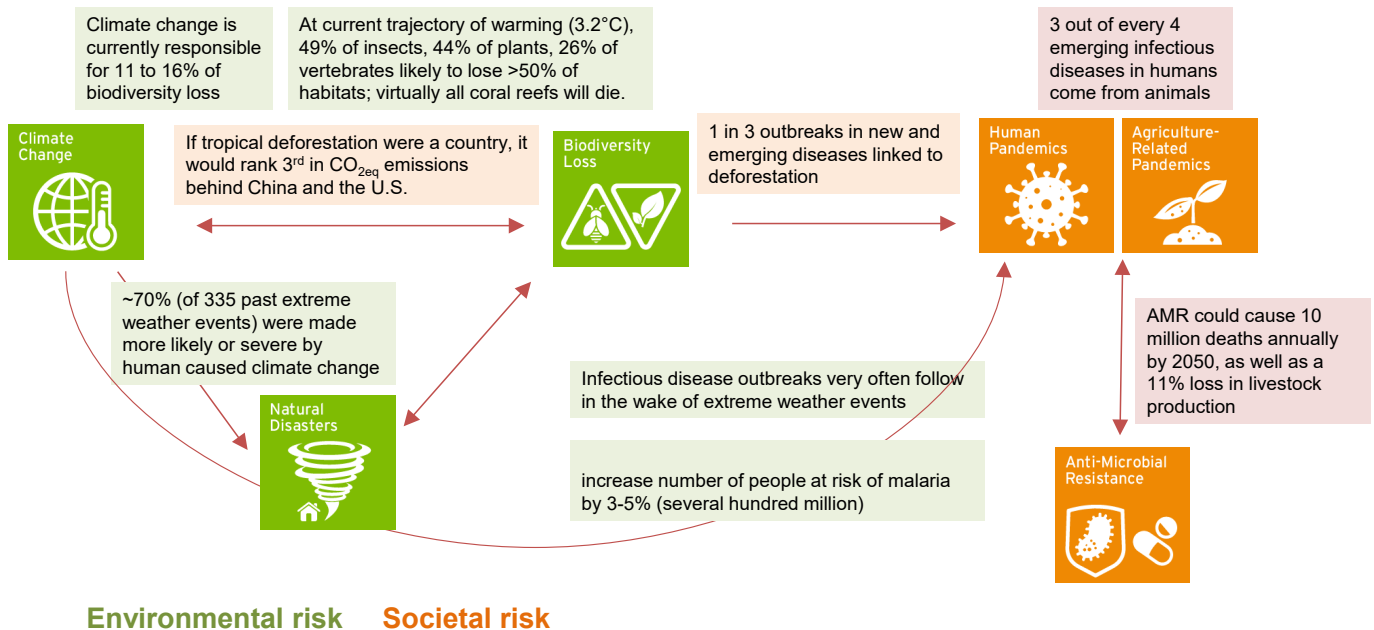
Climate change is currently responsible for 11 to 16% of biodiversity loss

At current trajectory of warming (3.2°C), 49% of insects, 44% of plants, 26% of vertebrates likely to lose >50% of habitats; virtually all coral reefs will die.

3 out of every 4 emerging infectious diseases in humans come from animals

Climate Change

If tropical deforestation were a country, it would rank 3$^{rd}$ in $CO_{2eq}$ emissions behind China and the U.S.

Biodiversity Loss

1 in 3 outbreaks in new and emerging diseases linked to deforestation

Human Pandemics

Agriculture-Related Pandemics

~70% (of 335 past extreme weather events) were made more likely or severe by human caused climate change

AMR could cause 10 million deaths annually by 2050, as well as a 11% loss in livestock production

Infectious disease outbreaks very often follow in the wake of extreme weather events

Natural Disasters

increase number of people at risk of malaria by 3-5% (several hundred million)

Anti-Microbial Resistance

Environmental risk Societal risk